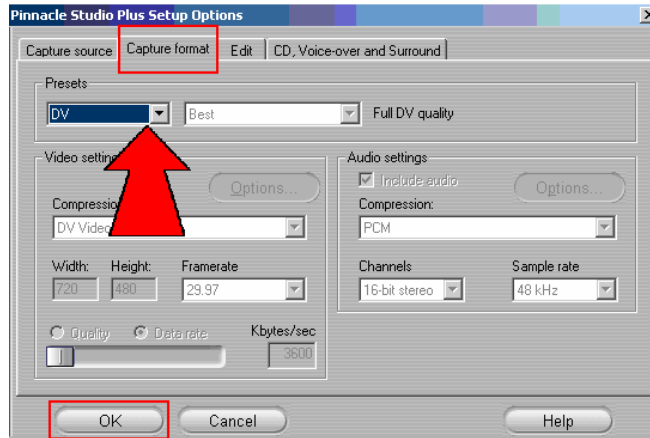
Pinnacle Studio Plus Setup Options

Capture source | Capture format | Edit | CD, Voice-over and Surround

Presets

DV

Best

Full DV quality

Video settin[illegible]

Options...

Compressio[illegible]

DV Video

Width:

Height:

Framerate

720

480

29.97

Quality

Data rate

Kbytes/sec

3600

Audio settings

Include audio

Options...

Compression:

PCM

Channels

Sample rate

16-bit stereo

48 kHz

OK

Cancel

Help